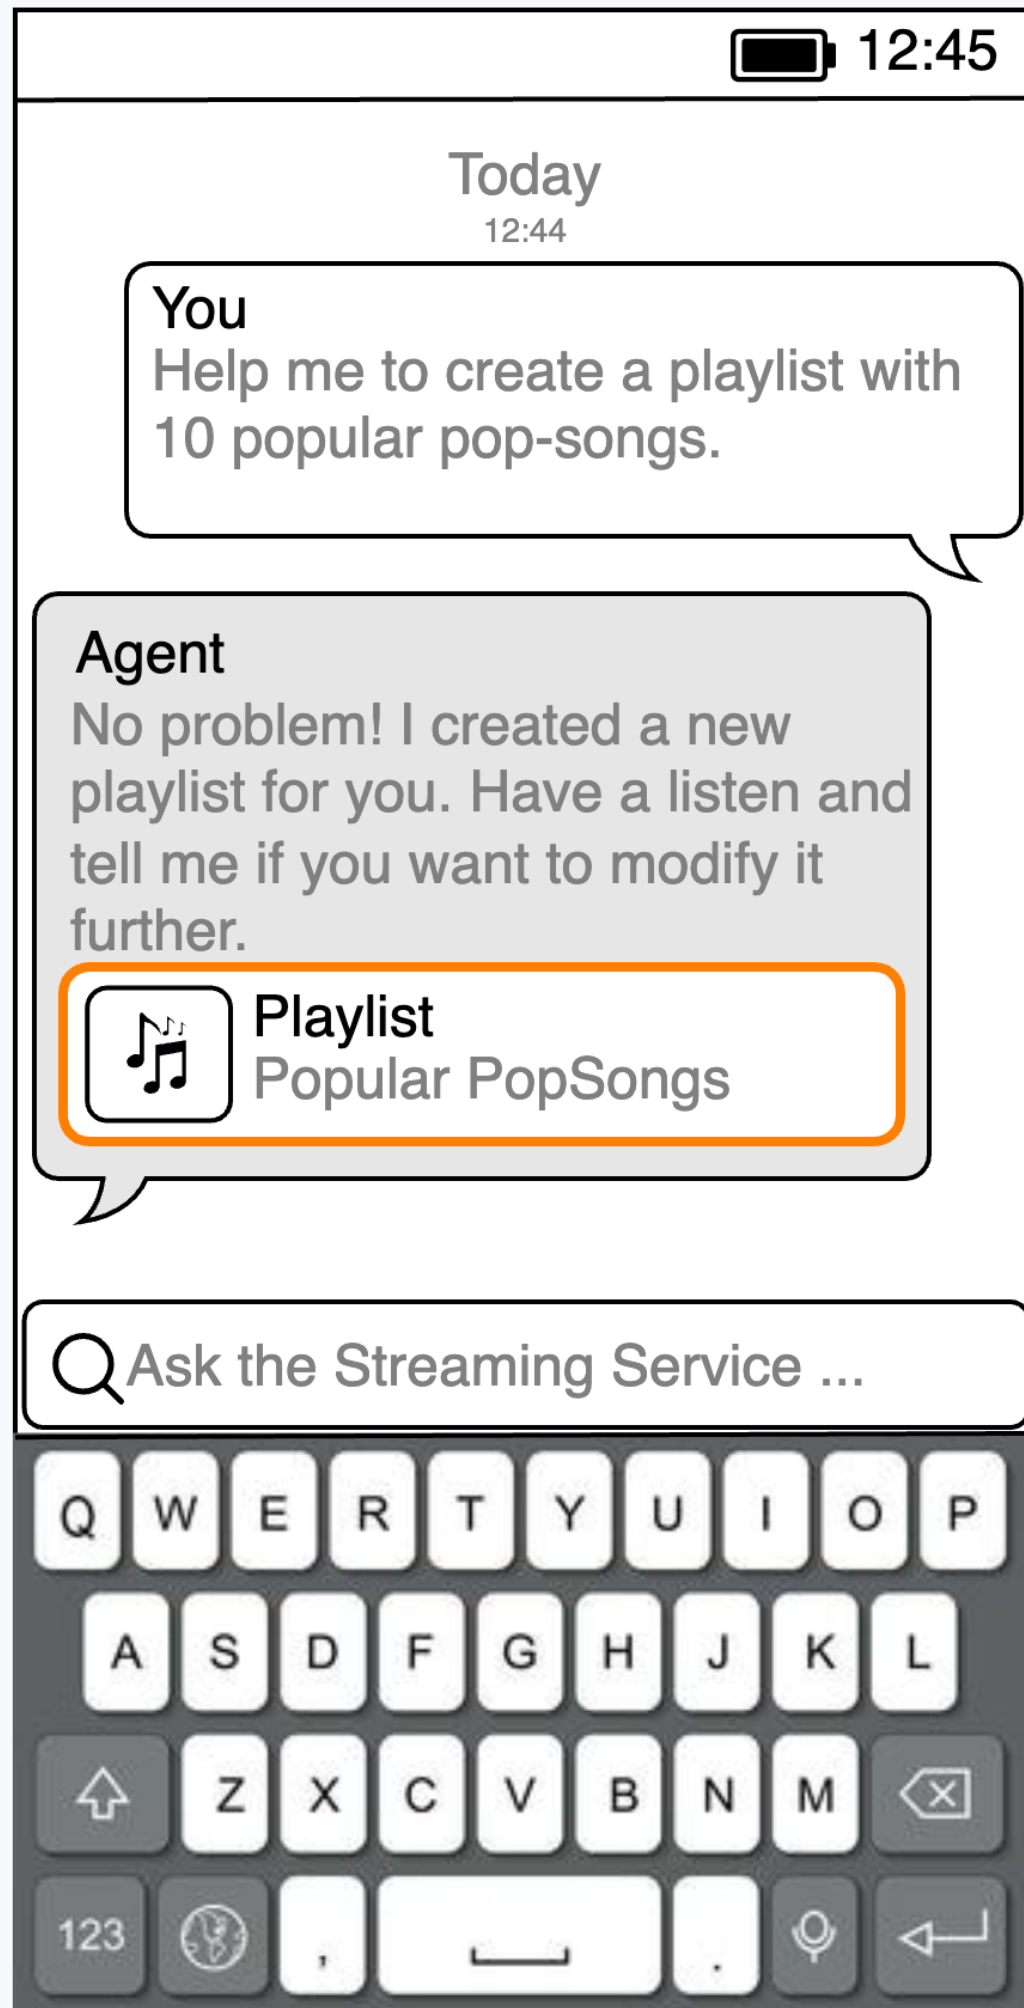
12:45

Today
12:44

You
Help me to create a playlist with 10 popular pop-songs.

Agent
No problem! I created a new playlist for you. Have a listen and tell me if you want to modify it further.

Playlist
Popular PopSongs

Ask the Streaming Service ...

Q W E R T Y U I O P
A S D F G H J K L
Z X C V B N M
123 , .